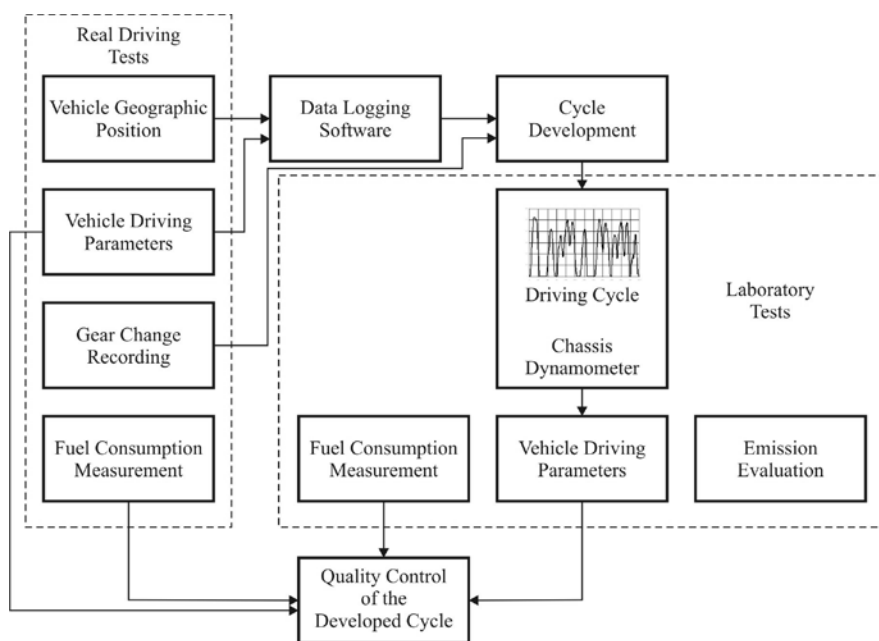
Real Driving Tests

Vehicle Geographic Position

Data Logging Software

Cycle Development

Vehicle Driving Parameters

Driving Cycle

Chassis Dynamometer

Laboratory Tests

Gear Change Recording

Fuel Consumption Measurement

Fuel Consumption Measurement

Vehicle Driving Parameters

Emission Evaluation

Quality Control of the Developed Cycle